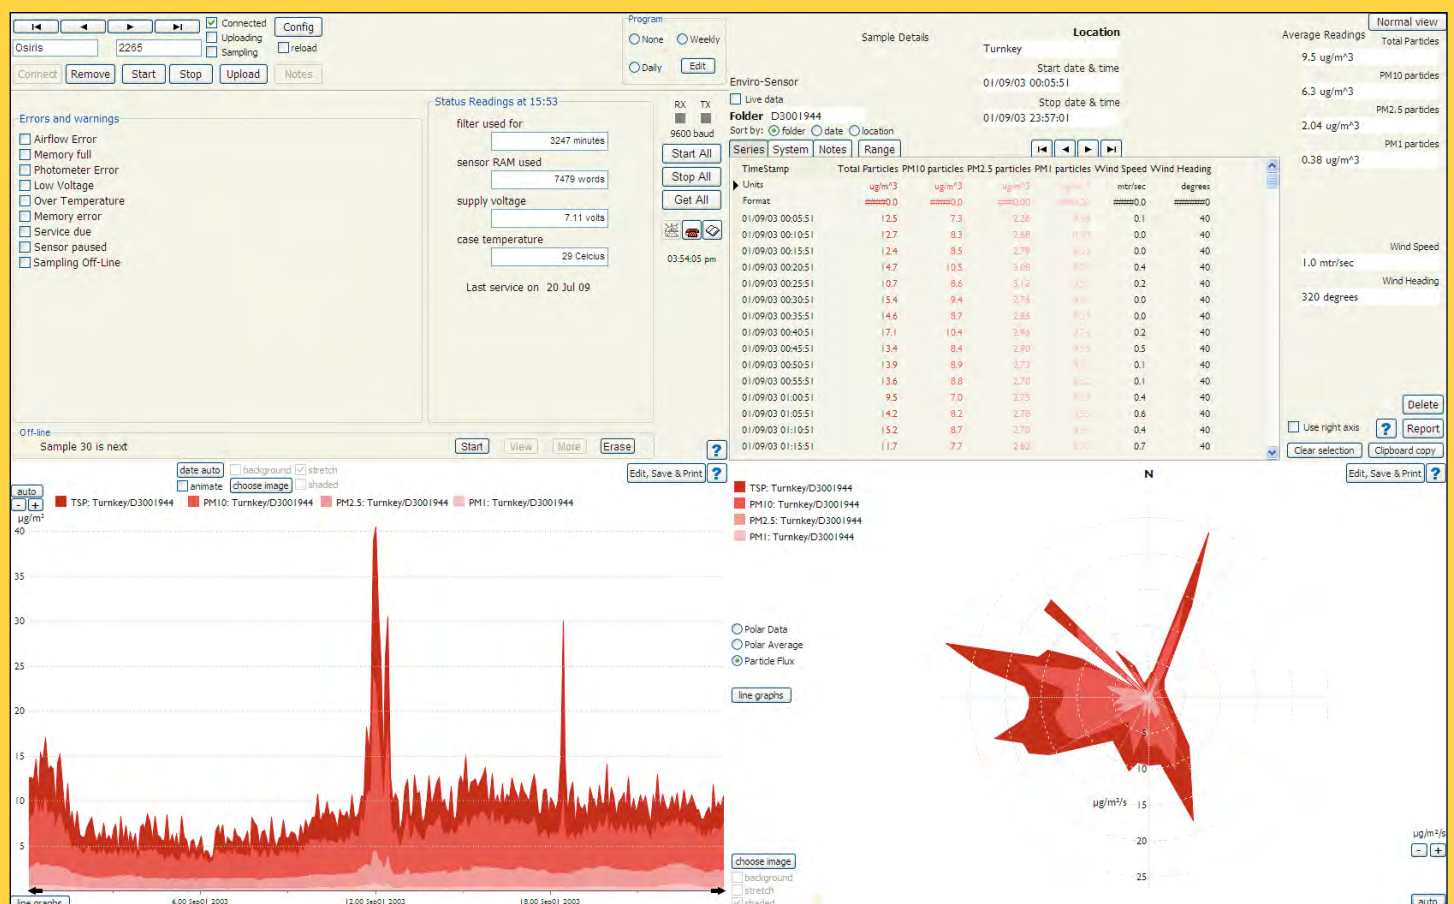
Connected
Config
Uploading
Sampling
Osiris
2265
reload
Connect
Remove
Start
Stop
Upload
Notes

Program
None
Weekly
Daily
Edit

Sample Details
Location
Turnkey
Average Readings
Normal view
Total Particles
9.5 ug/m^3
PM10 particles
6.3 ug/m^3
PM2.5 particles
2.04 ug/m^3
PM1 particles
0.38 ug/m^3

Enviro-Sensor
Start date & time
01/09/03 00:05:51
Stop date & time
01/09/03 23:57:01
Live data
Folder D3001944
Sort by: folder date location

Errors and warnings
Airflow Error
Memory full
Photometer Error
Low Voltage
Over Temperature
Memory error
Service due
Sensor paused
Sampling Off-Line

Status Readings at 15:53
filter used for
3247 minutes
sensor RAM used
7479 words
supply voltage
7.11 volts
case temperature
29 Celcius
Last service on 20 Jul 09

RX TX
9600 baud
Start All
Stop All
Get All
03:54:05 pm

Series System Notes Range

| TimeStamp | Total Particles | PM10 particles | PM2.5 particles | PM1 particles | Wind Speed | Wind Heading |
|---|---|---|---|---|---|---|
| Units | ug/m^3 | ug/m^3 | ug/m^3 | ug/m^3 | mtr/sec | degrees |
| Format | ####0.0 | ####0.0 | ####0.00 | | ####0.0 | #####0 |
| 01/09/03 00:05:51 | 12.5 | 7.3 | 2.26 | | 0.1 | 40 |
| 01/09/03 00:10:51 | 12.7 | 8.3 | 2.68 | | 0.0 | 40 |
| 01/09/03 00:15:51 | 12.4 | 8.5 | 2.79 | | 0.0 | 40 |
| 01/09/03 00:20:51 | 14.7 | 10.5 | 3.08 | | 0.4 | 40 |
| 01/09/03 00:25:51 | 10.7 | 8.6 | 3.12 | | 0.2 | 40 |
| 01/09/03 00:30:51 | 15.4 | 9.4 | 2.76 | | 0.2 | 40 |
| 01/09/03 00:35:51 | 14.6 | 8.7 | 2.83 | | 0.0 | 40 |
| 01/09/03 00:40:51 | 17.1 | 10.4 | 2.93 | | 0.2 | 40 |
| 01/09/03 00:45:51 | 13.4 | 8.4 | 2.90 | | 0.5 | 40 |
| 01/09/03 00:50:51 | 13.9 | 8.9 | 2.73 | | 0.1 | 40 |
| 01/09/03 00:55:51 | 13.6 | 8.8 | 2.70 | | 0.1 | 40 |
| 01/09/03 01:00:51 | 9.5 | 7.0 | 2.75 | | 0.4 | 40 |
| 01/09/03 01:05:51 | 14.2 | 8.2 | 2.78 | | 0.6 | 40 |
| 01/09/03 01:10:51 | 15.2 | 8.7 | 2.70 | | 0.4 | 40 |
| 01/09/03 01:15:51 | 11.7 | 7.7 | 2.62 | | 0.7 | 40 |

Wind Speed
1.0 mtr/sec
Wind Heading
320 degrees
Delete
Use right axis
Report
Clear selection
Clipboard copy

Off-line
Sample 30 is next
Start
View
More
Erase

date auto
background
stretch
animate
choose image
shaded
Edit, Save & Print
auto
μg/m³
TSP: Turnkey/D3001944
PM10: Turnkey/D3001944
PM2.5: Turnkey/D3001944
PM1: Turnkey/D3001944
40
35
30
25
20
15
10
5
line graphs
6:00 Sep01 2003
12:00 Sep01 2003
18:00 Sep01 2003

Edit, Save & Print
N
TSP: Turnkey/D3001944
PM10: Turnkey/D3001944
PM2.5: Turnkey/D3001944
PM1: Turnkey/D3001944
Polar Data
Polar Average
Particle Flux
line graphs
5
10
15
20
25
μg/m²/s
μg/m²/s
choose image
background
stretch
shaded
auto